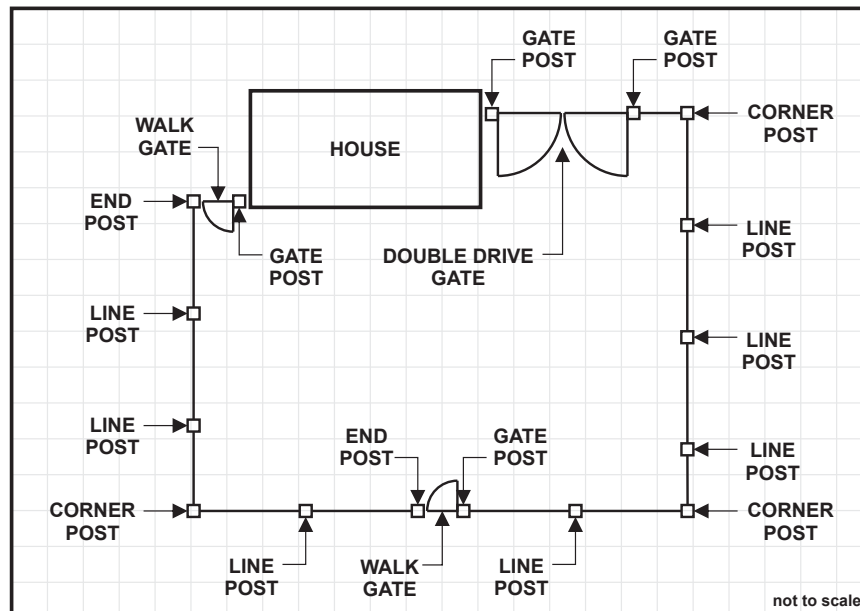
GATE POST

GATE POST

WALK GATE

HOUSE

CORNER POST

END POST

GATE POST

DOUBLE DRIVE GATE

LINE POST

LINE POST

LINE POST

LINE POST

LINE POST

END POST

GATE POST

CORNER POST

CORNER POST

LINE POST

WALK GATE

LINE POST

not to scale